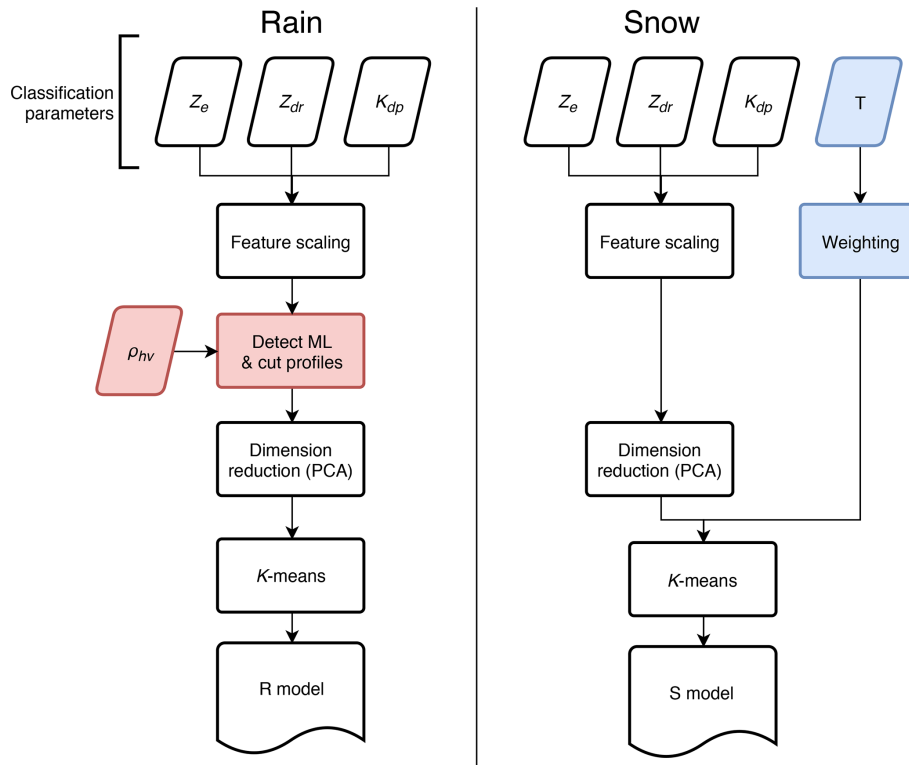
Rain

Classification parameters

$Z_e$

$Z_{dr}$

$K_{dp}$

Feature scaling

$\rho_{hv}$

Detect ML & cut profiles

Dimension reduction (PCA)

$K$-means

R model

Snow

$Z_e$

$Z_{dr}$

$K_{dp}$

T

Feature scaling

Weighting

Dimension reduction (PCA)

$K$-means

S model